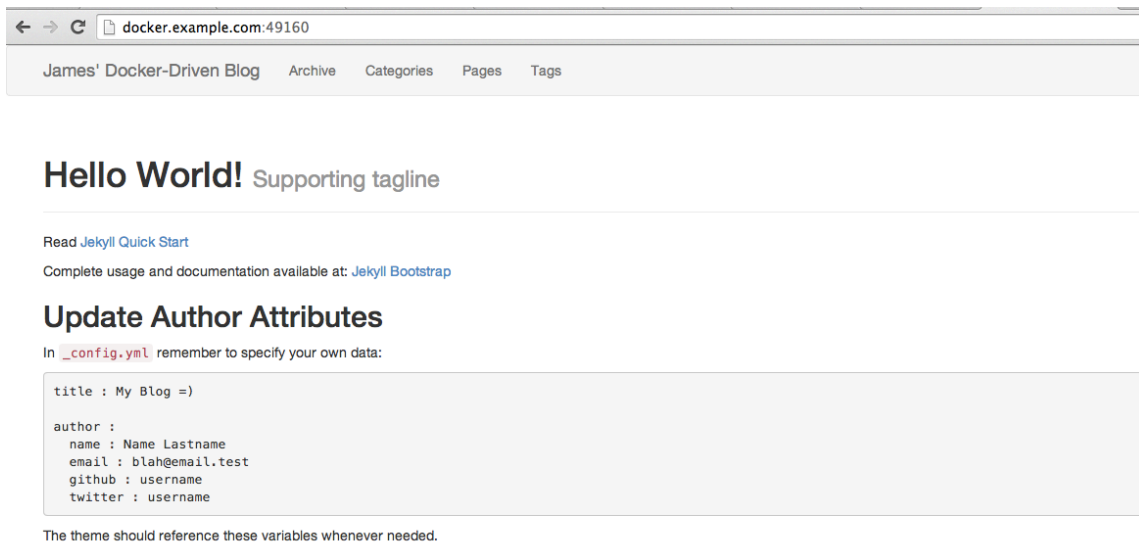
docker.example.com:49160

James' Docker-Driven Blog Archive Categories Pages Tags

Hello World! Supporting tagline

Read Jekyll Quick Start

Complete usage and documentation available at: Jekyll Bootstrap

Update Author Attributes

In _config.yml remember to specify your own data:

title : My Blog =)

author :
  name : Name Lastname
  email : blah@email.test
  github : username
  twitter : username

The theme should reference these variables whenever needed.